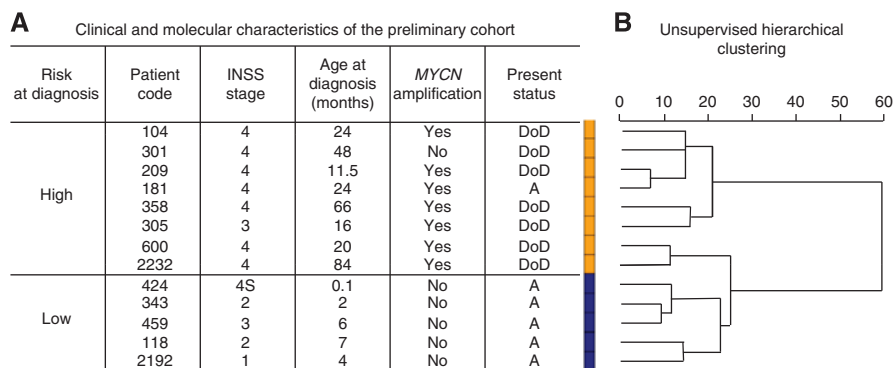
A

Clinical and molecular characteristics of the preliminary cohort

| Risk at diagnosis | Patient code | INSS stage | Age at diagnosis (months) | *MYCN* amplification | Present status |
|---|---|---|---|---|---|
| High | 104 | 4 | 24 | Yes | DoD |
| | 301 | 4 | 48 | No | DoD |
| | 209 | 4 | 11.5 | Yes | DoD |
| | 181 | 4 | 24 | Yes | A |
| | 358 | 4 | 66 | Yes | DoD |
| | 305 | 3 | 16 | Yes | DoD |
| | 600 | 4 | 20 | Yes | DoD |
| | 2232 | 4 | 84 | Yes | DoD |
| Low | 424 | 4S | 0.1 | No | A |
| | 343 | 2 | 2 | No | A |
| | 459 | 3 | 6 | No | A |
| | 118 | 2 | 7 | No | A |
| | 2192 | 1 | 4 | No | A |

B

Unsupervised hierarchical clustering

0 10 20 30 40 50 60